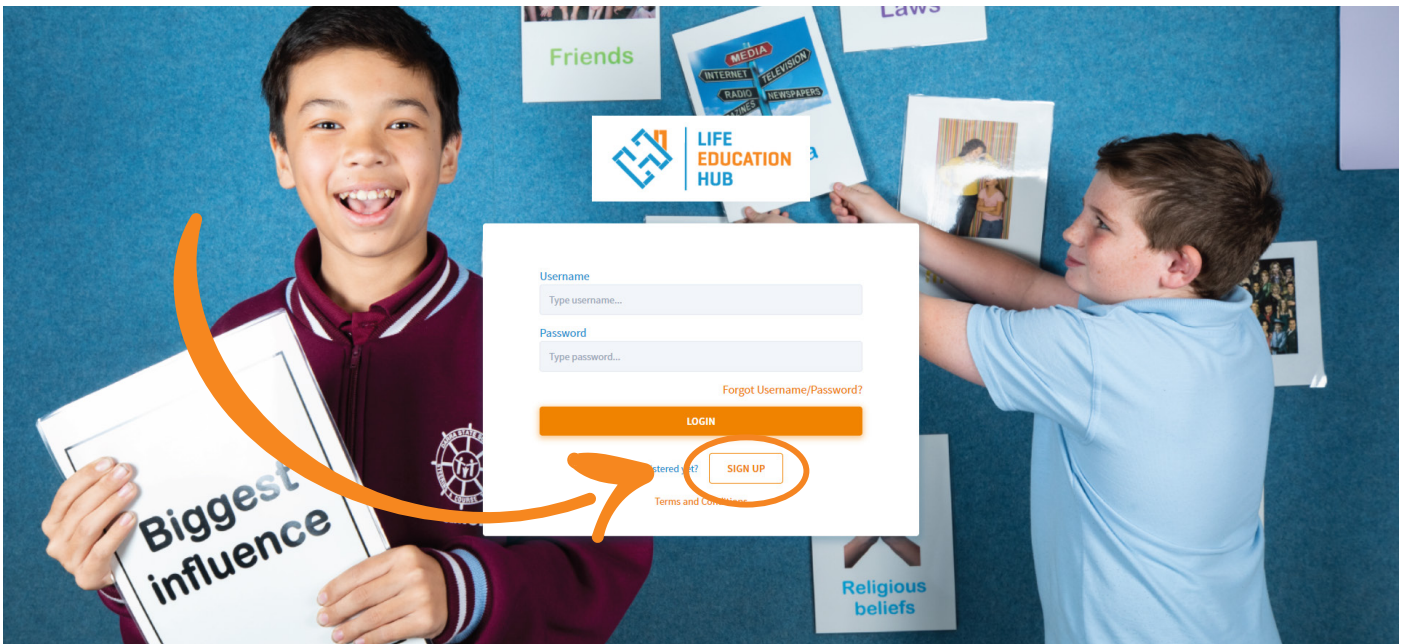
Laws

Friends

MEDIA
INTERNET
TELEVISION
RADIO
NEWSPAPERS
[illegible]ZINES

LIFE EDUCATION HUB

Username
Type username...

Password
Type password...

Forgot Username/Password?

LOGIN

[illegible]stered yet?
SIGN UP

Terms and Conditions

Biggest influence

Religious beliefs